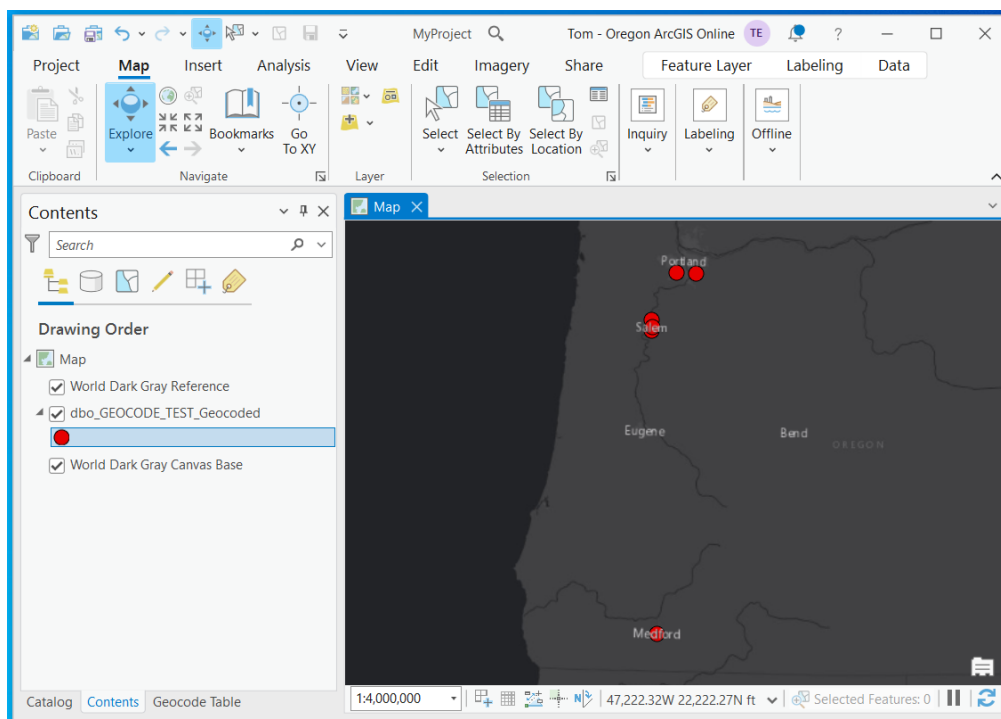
MyProject

Tom - Oregon ArcGIS Online TE

?

Project Map Insert Analysis View Edit Imagery Share Feature Layer Labeling Data

Paste

Clipboard

Explore

Bookmarks

Go To XY

Navigate

Layer

Select

Select By Attributes

Select By Location

Selection

Inquiry

Labeling

Offline

Contents

Search

Drawing Order

Map

World Dark Gray Reference

dbo_GEOCODE_TEST_Geocoded

World Dark Gray Canvas Base

Map

Portland

Salem

Eugene

Bend

OREGON

Medford

Catalog Contents Geocode Table

1:4,000,000

47,222.32W 22,222.27N ft

Selected Features: 0